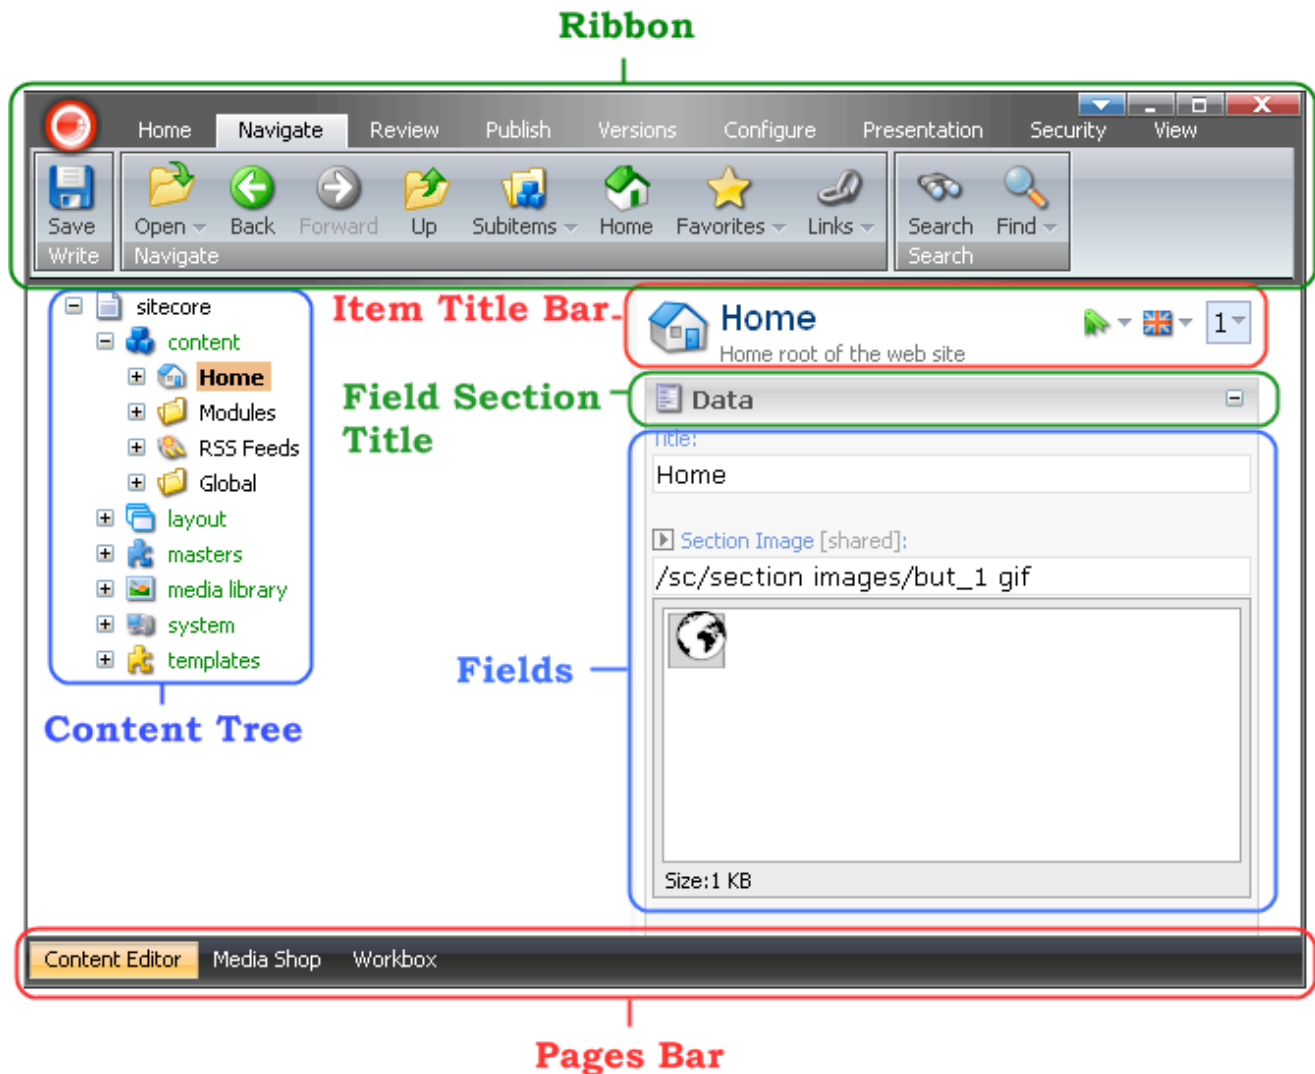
Ribbon

Home Navigate Review Publish Versions Configure Presentation Security View

Save Write

Open Back Forward Up Subitems Home Favorites Links Navigate

Search Find Search

sitecore
content
Home
Modules
RSS Feeds
Global
layout
masters
media library
system
templates

Content Tree

Item Title Bar

Home
Home root of the web site

1

Field Section Title

Data

Title:
Home

Section Image [shared]:
/sc/section images/but_1 gif

Size:1 KB

Fields

Content Editor Media Shop Workbox

Pages Bar